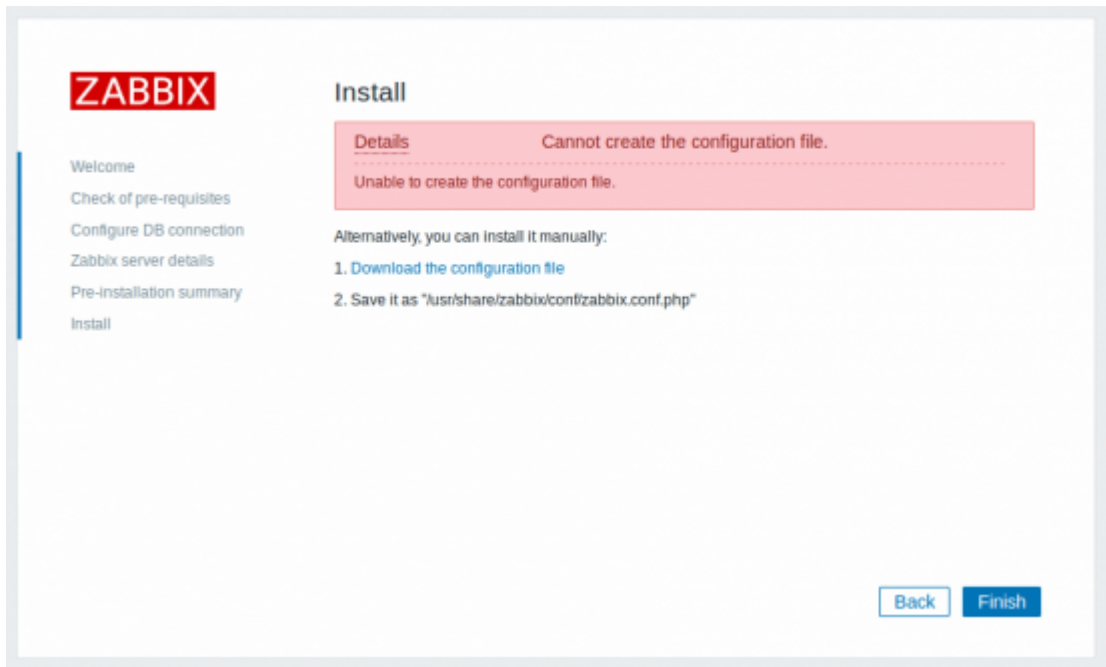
ZABBIX

Welcome
Check of pre-requisites
Configure DB connection
Zabbix server details
Pre-installation summary
Install

Install

Details Cannot create the configuration file.

Unable to create the configuration file.

Alternatively, you can install it manually:

1. Download the configuration file

2. Save it as "/usr/share/zabbix/conf/zabbix.conf.php"

Back Finish